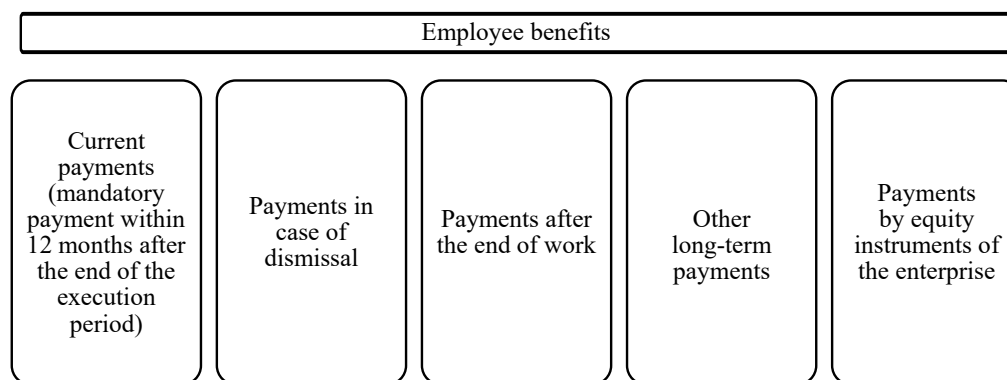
Employee benefits

Current payments (mandatory payment within 12 months after the end of the execution period)

Payments in case of dismissal

Payments after the end of work

Other long-term payments

Payments by equity instruments of the enterprise